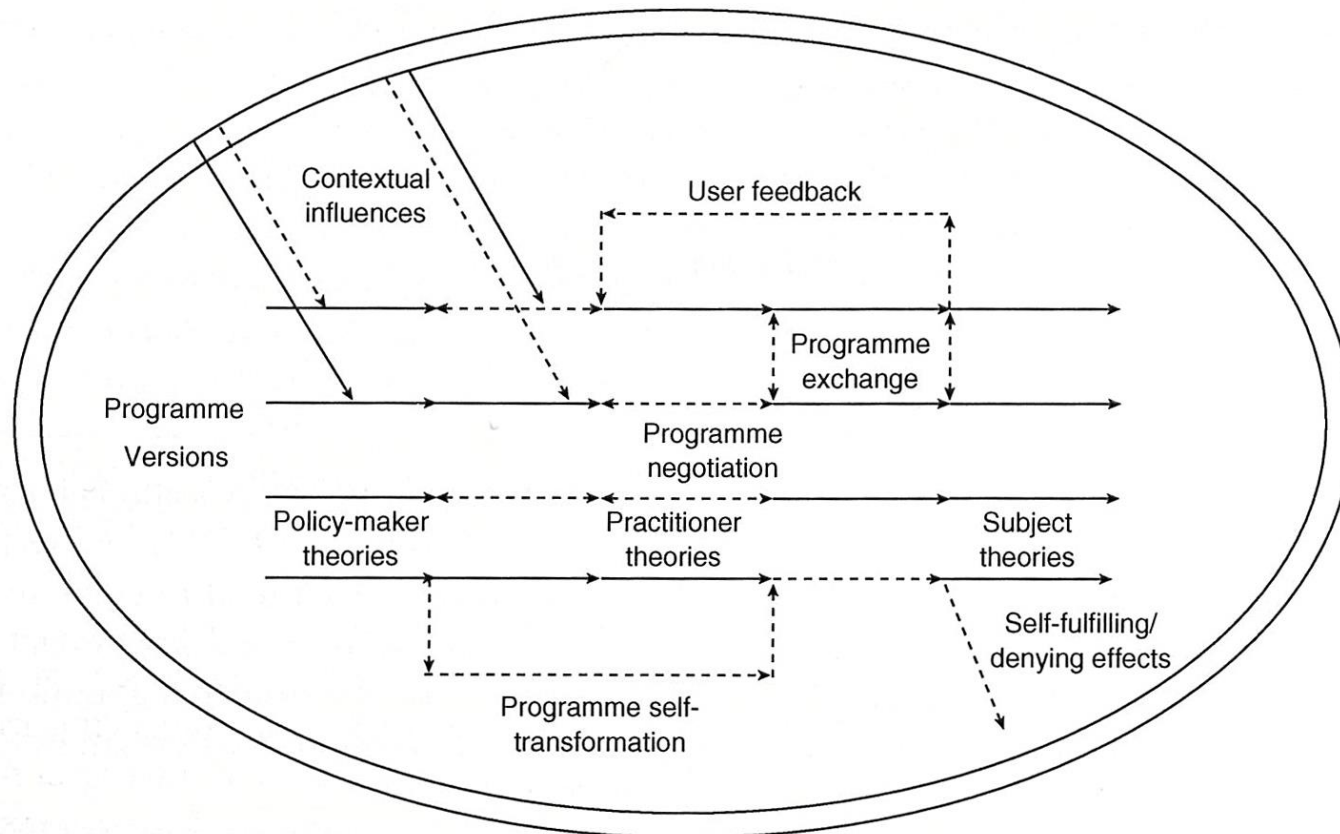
Contextual influences

User feedback

Programme exchange

Programme Versions

Programme negotiation

Policy-maker theories

Practitioner theories

Subject theories

Self-fulfilling/ denying effects

Programme self-transformation